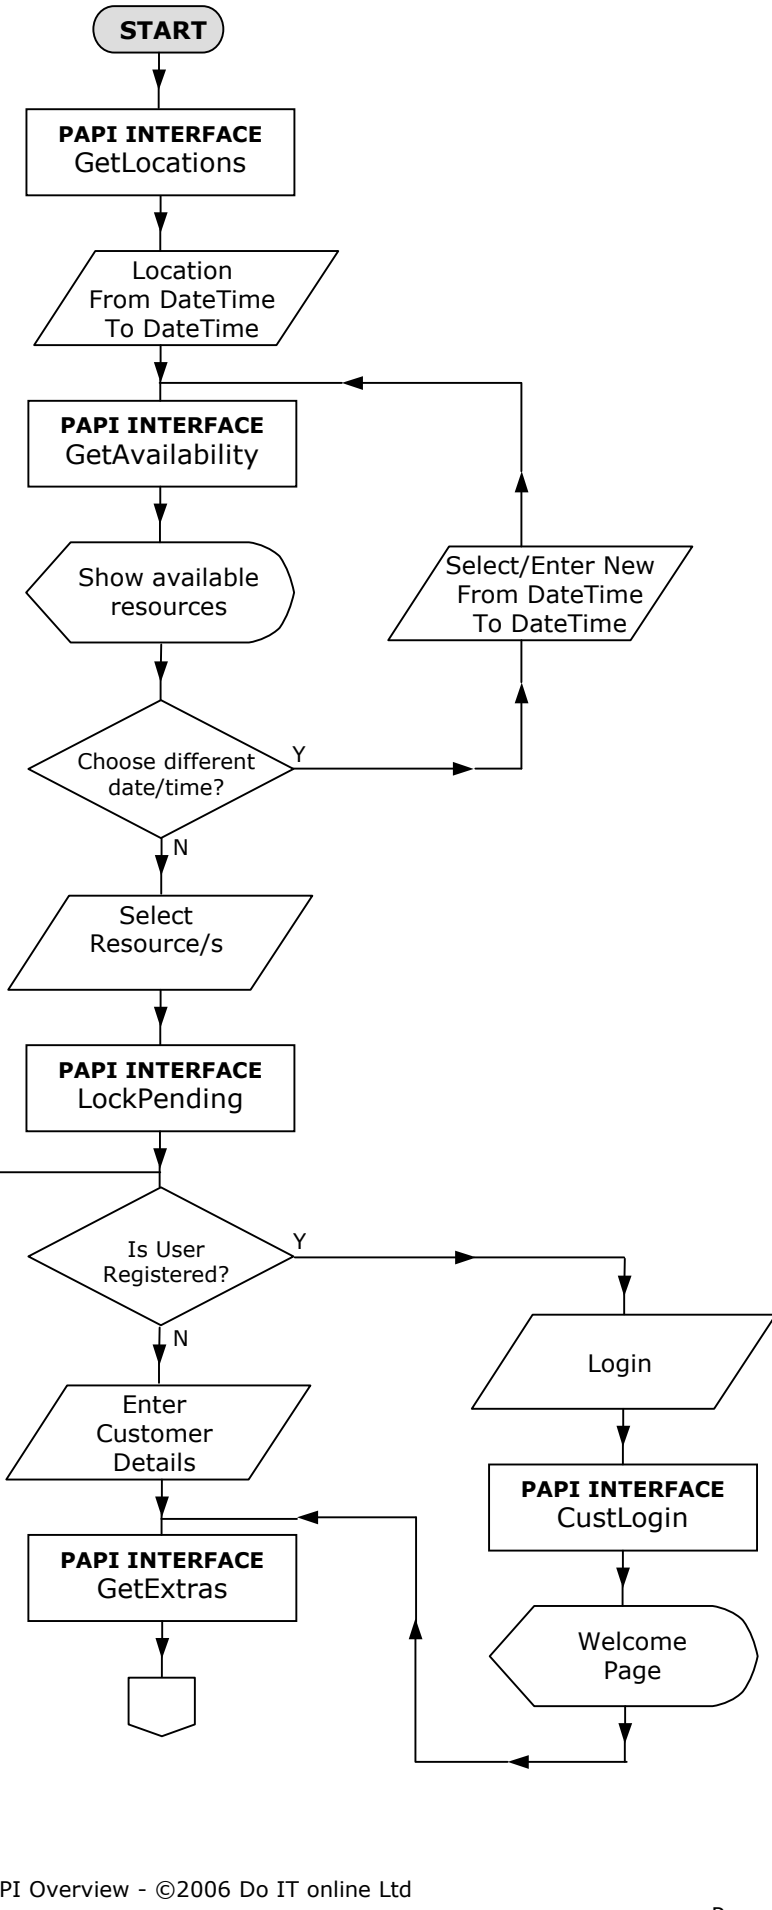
START

**PAPI INTERFACE**
GetLocations

Location
From DateTime
To DateTime

**PAPI INTERFACE**
GetAvailability

Show available resources

Select/Enter New
From DateTime
To DateTime

Choose different date/time?

Y

N

Select
Resource/s

**PAPI INTERFACE**
LockPending

Is User Registered?

Y

N

Login

Enter
Customer
Details

**PAPI INTERFACE**
CustLogin

**PAPI INTERFACE**
GetExtras

Welcome
Page

PI Overview - ©2006 Do IT online Ltd